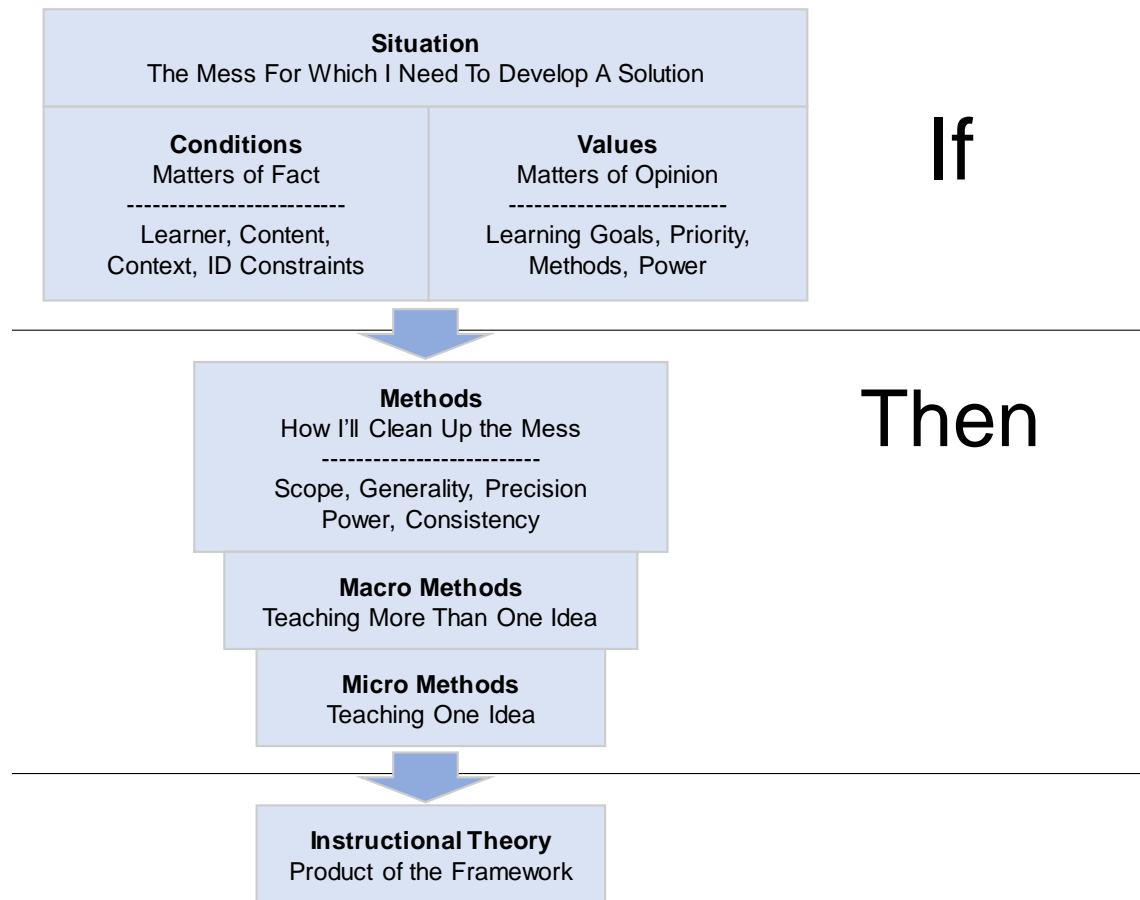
**Situation**
The Mess For Which I Need To Develop A Solution

**Conditions**
Matters of Fact
--------------------------
Learner, Content, Context, ID Constraints

**Values**
Matters of Opinion
--------------------------
Learning Goals, Priority, Methods, Power

If

**Methods**
How I'll Clean Up the Mess
--------------------------
Scope, Generality, Precision Power, Consistency

Then

**Macro Methods**
Teaching More Than One Idea

**Micro Methods**
Teaching One Idea

**Instructional Theory**
Product of the Framework